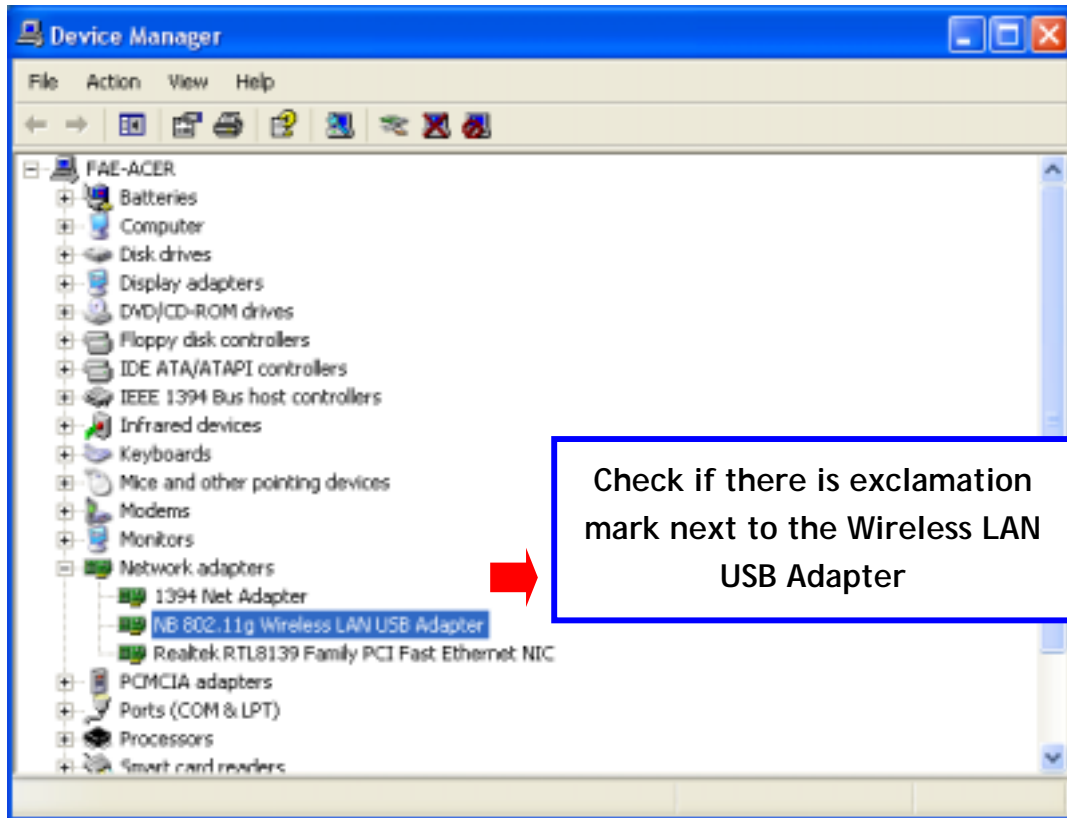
Device Manager

File Action View Help

FAE-ACER
Batteries
Computer
Disk drives
Display adapters
DVD/CD-ROM drives
Floppy disk controllers
IDE ATA/ATAPI controllers
IEEE 1394 Bus host controllers
Infrared devices
Keyboards
Mice and other pointing devices
Modems
Monitors
Network adapters
1394 Net Adapter
NB 802.11g Wireless LAN USB Adapter
Realtek RTL8139 Family PCI Fast Ethernet NIC
PCMCIA adapters
Ports (COM & LPT)
Processors
Smart card readers

Check if there is exclamation mark next to the Wireless LAN USB Adapter